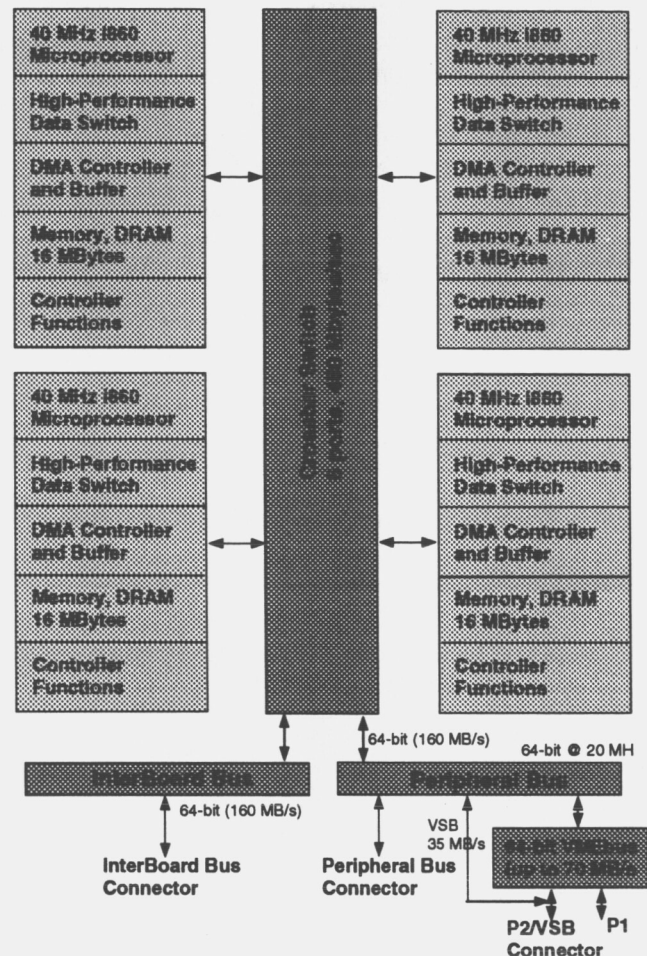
40 MHz i860 Microprocessor

High-Performance Data Switch

DMA Controller and Buffer

Memory, DRAM 16 MBytes

Controller Functions

Crossbar Switch
6 ports, 480 MBytes/sec

40 MHz i860 Microprocessor

High-Performance Data Switch

DMA Controller and Buffer

Memory, DRAM 16 MBytes

Controller Functions

40 MHz i860 Microprocessor

High-Performance Data Switch

DMA Controller and Buffer

Memory, DRAM 16 MBytes

Controller Functions

40 MHz i860 Microprocessor

High-Performance Data Switch

DMA Controller and Buffer

Memory, DRAM 16 MBytes

Controller Functions

64-bit (160 MB/s)

64-bit @ 20 MH

InterBoard Bus

Peripheral Bus

64-bit (160 MB/s)

VSB 35 MB/s

64-bit VMEbus (up to 70 MB/s

InterBoard Bus Connector

Peripheral Bus Connector

P2/VSB Connector

P1